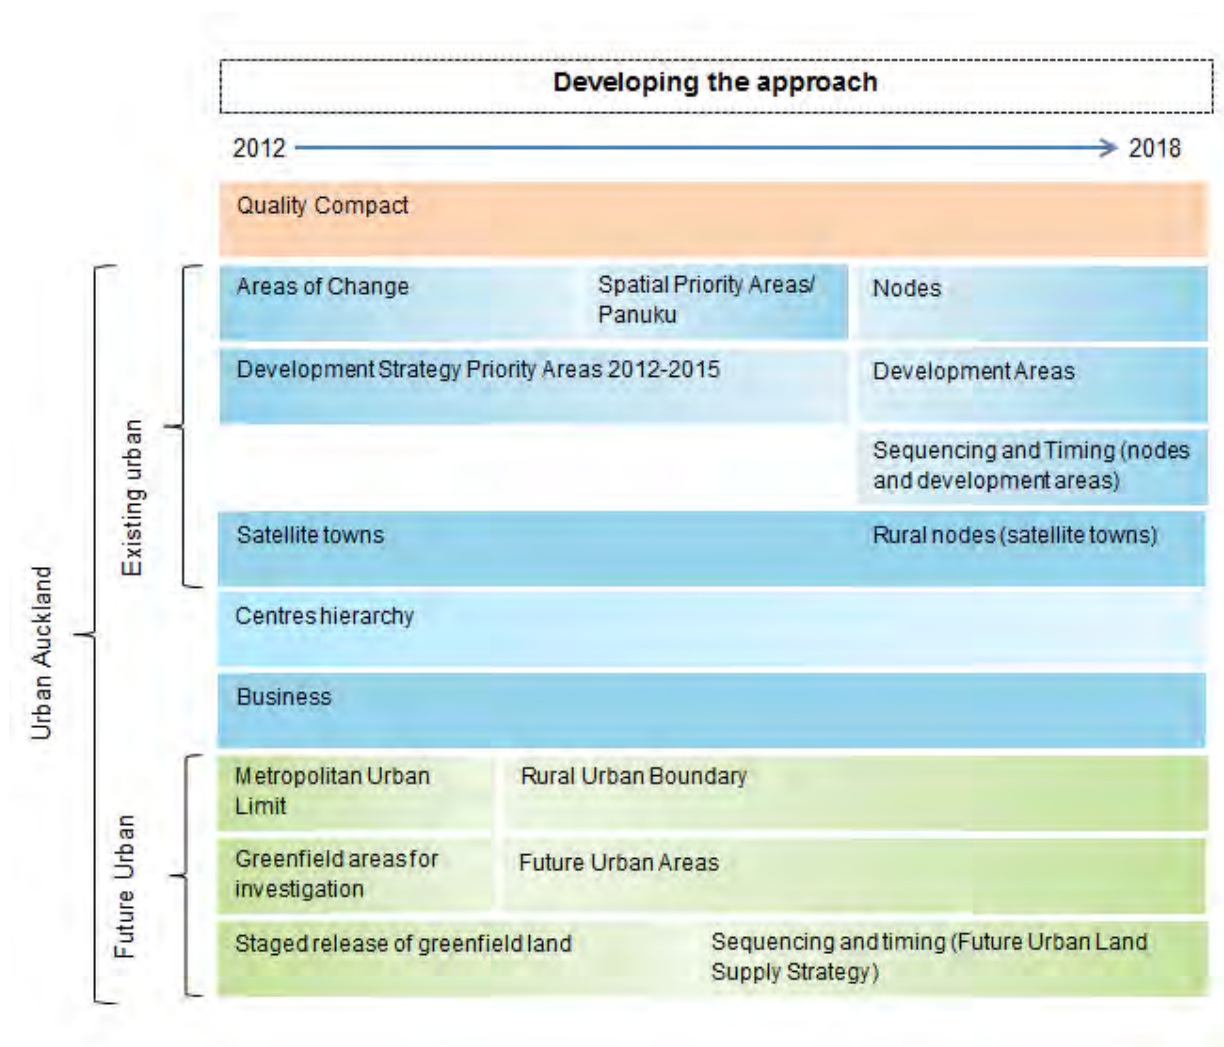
Developing the approach

2012 2018

Quality Compact

Urban Auckland

Existing urban

Areas of Change

Spatial Priority Areas/ Panuku

Nodes

Development Strategy Priority Areas 2012-2015

Development Areas

Sequencing and Timing (nodes and development areas)

Satellite towns

Rural nodes (satellite towns)

Centres hierarchy

Business

Future Urban

Metropolitan Urban Limit

Rural Urban Boundary

Greenfield areas for investigation

Future Urban Areas

Staged release of greenfield land

Sequencing and timing (Future Urban Land Supply Strategy)